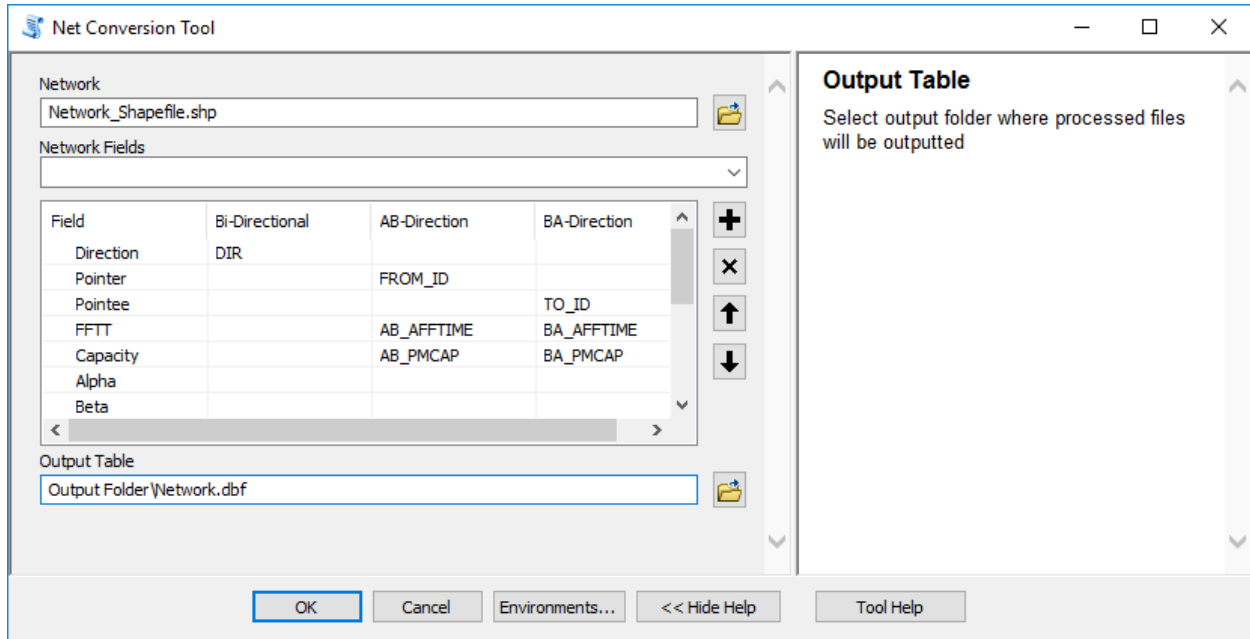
Net Conversion Tool

Network
Network_Shapefile.shp

Network Fields

| Field | Bi-Directional | AB-Direction | BA-Direction |
|---|---|---|---|
| Direction | DIR | | |
| Pointer | | FROM_ID | |
| Pointee | | | TO_ID |
| FFTT | | AB_AFFTIME | BA_AFFTIME |
| Capacity | | AB_PMCAP | BA_PMCAP |
| Alpha | | | |
| Beta | | | |

Output Table
Output Folder\Network.dbf

Output Table
Select output folder where processed files will be outputted

OK Cancel Environments... << Hide Help Tool Help